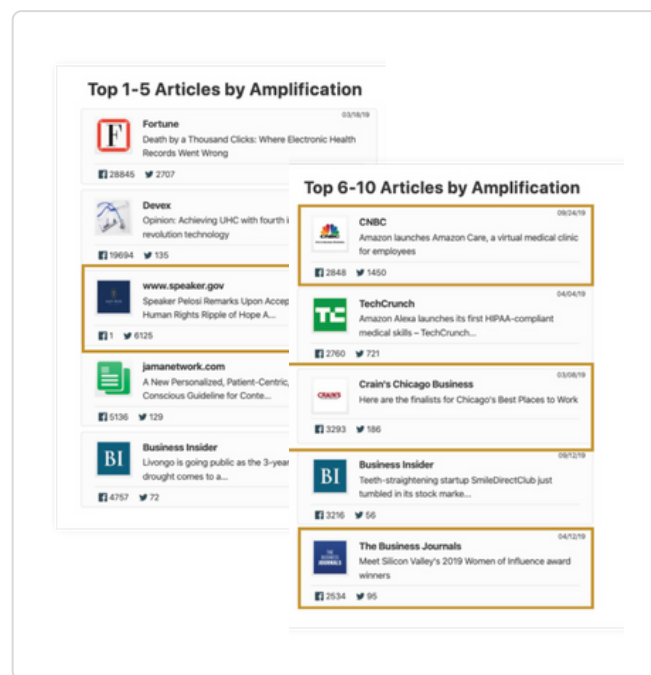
Top 1-5 Articles by Amplification

F
Fortune
03/18/19
Death by a Thousand Clicks: Where Electronic Health Records Went Wrong
28845 2707

Devex
Opinion: Achieving UHC with fourth i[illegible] revolution technology
19694 135

www.speaker.gov
Speaker Pelosi Remarks Upon Accep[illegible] Human Rights Ripple of Hope A...
1 6125

jamanetwork.com
A New Personalized, Patient-Centric, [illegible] Conscious Guideline for Conte...
5136 129

BI
Business Insider
Livongo is going public as the 3-year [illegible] drought comes to a...
4757 72

Top 6-10 Articles by Amplification

CNBC
09/24/19
Amazon launches Amazon Care, a virtual medical clinic for employees
2848 1450

TC
TechCrunch
04/04/19
Amazon Alexa launches its first HIPAA-compliant medical skills – TechCrunch...
2760 721

CRAIN'S
Crain's Chicago Business
03/08/19
Here are the finalists for Chicago's Best Places to Work
3293 186

BI
Business Insider
09/12/19
Teeth-straightening startup SmileDirectClub just tumbled in its stock marke...
3216 56

THE BUSINESS JOURNALS
The Business Journals
04/12/19
Meet Silicon Valley's 2019 Women of Influence award winners
2534 95